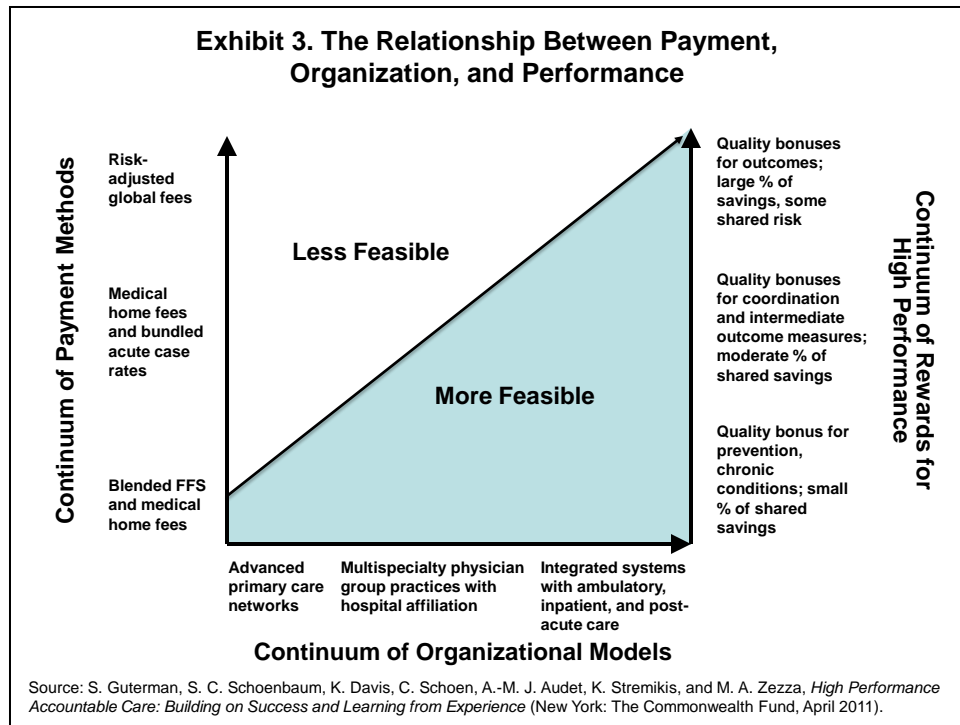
Exhibit 3. The Relationship Between Payment, Organization, and Performance

Continuum of Payment Methods

Risk-adjusted global fees

Medical home fees and bundled acute case rates

Blended FFS and medical home fees

Less Feasible

More Feasible

Quality bonuses for outcomes; large % of savings, some shared risk

Quality bonuses for coordination and intermediate outcome measures; moderate % of shared savings

Quality bonus for prevention, chronic conditions; small % of shared savings

Continuum of Rewards for High Performance

Advanced primary care networks

Multispecialty physician group practices with hospital affiliation

Integrated systems with ambulatory, inpatient, and post-acute care

Continuum of Organizational Models

Source: S. Guterman, S. C. Schoenbaum, K. Davis, C. Schoen, A.-M. J. Audet, K. Stremikis, and M. A. Zezza, High Performance Accountable Care: Building on Success and Learning from Experience (New York: The Commonwealth Fund, April 2011).